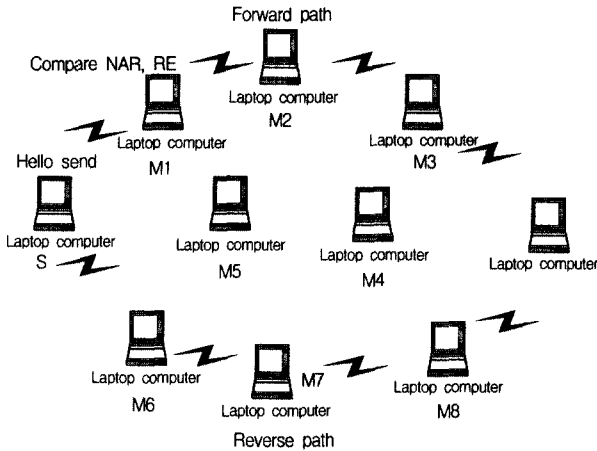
Forward path

Compare NAR, RE

Laptop computer
M2

Laptop computer
M1

Laptop computer
M3

Hello send

Laptop computer
S

Laptop computer
M5

Laptop computer
M4

Laptop computer

Laptop computer
M6

M7
Laptop computer

Laptop computer
M8

Reverse path